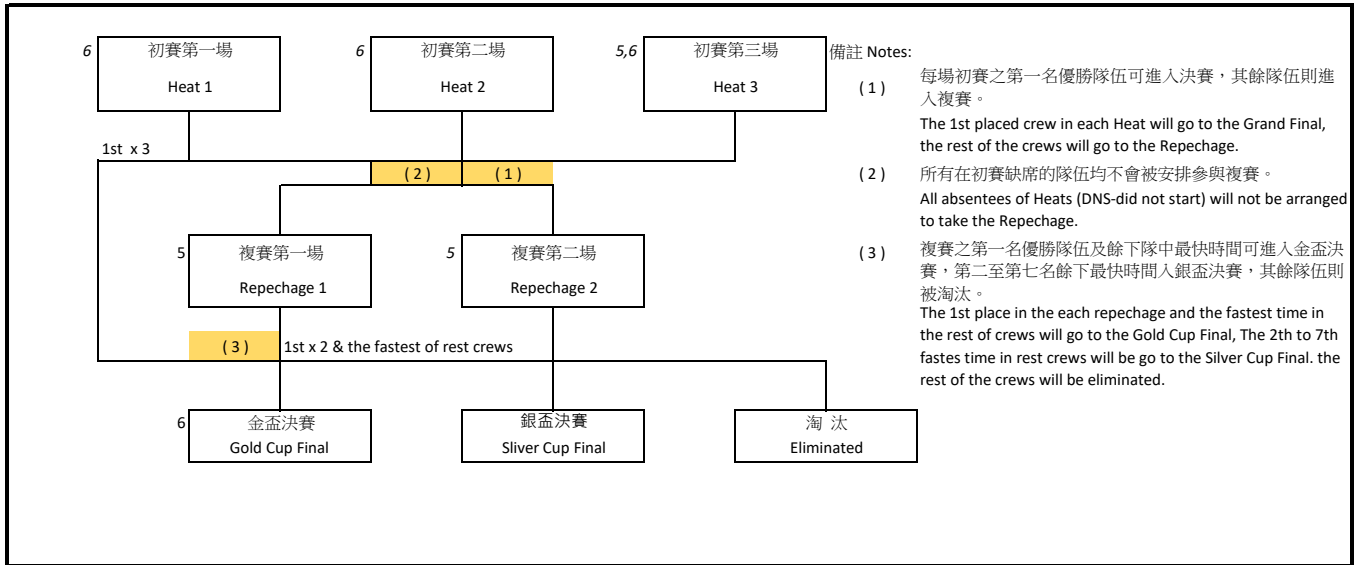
6 初賽第一場
Heat 1

6 初賽第二場
Heat 2

5,6 初賽第三場
Heat 3

1st x 3

( 2 ) ( 1 )

5 複賽第一場
Repechage 1

5 複賽第二場
Repechage 2

( 3 ) 1st x 2 & the fastest of rest crews

6 金盃決賽
Gold Cup Final

銀盃決賽
Sliver Cup Final

淘 汰
Eliminated

備註 Notes:

( 1 ) 每場初賽之第一名優勝隊伍可進入決賽，其餘隊伍則進入複賽。
The 1st placed crew in each Heat will go to the Grand Final, the rest of the crews will go to the Repechage.

( 2 ) 所有在初賽缺席的隊伍均不會被安排參與複賽。
All absentees of Heats (DNS-did not start) will not be arranged to take the Repechage.

( 3 ) 複賽之第一名優勝隊伍及餘下隊中最快時間可進入金盃決賽，第二至第七名餘下最快時間入銀盃決賽，其餘隊伍則被淘汰。
The 1st place in the each repechage and the fastest time in the rest of crews will go to the Gold Cup Final, The 2th to 7th fastes time in rest crews will be go to the Silver Cup Final. the rest of the crews will be eliminated.